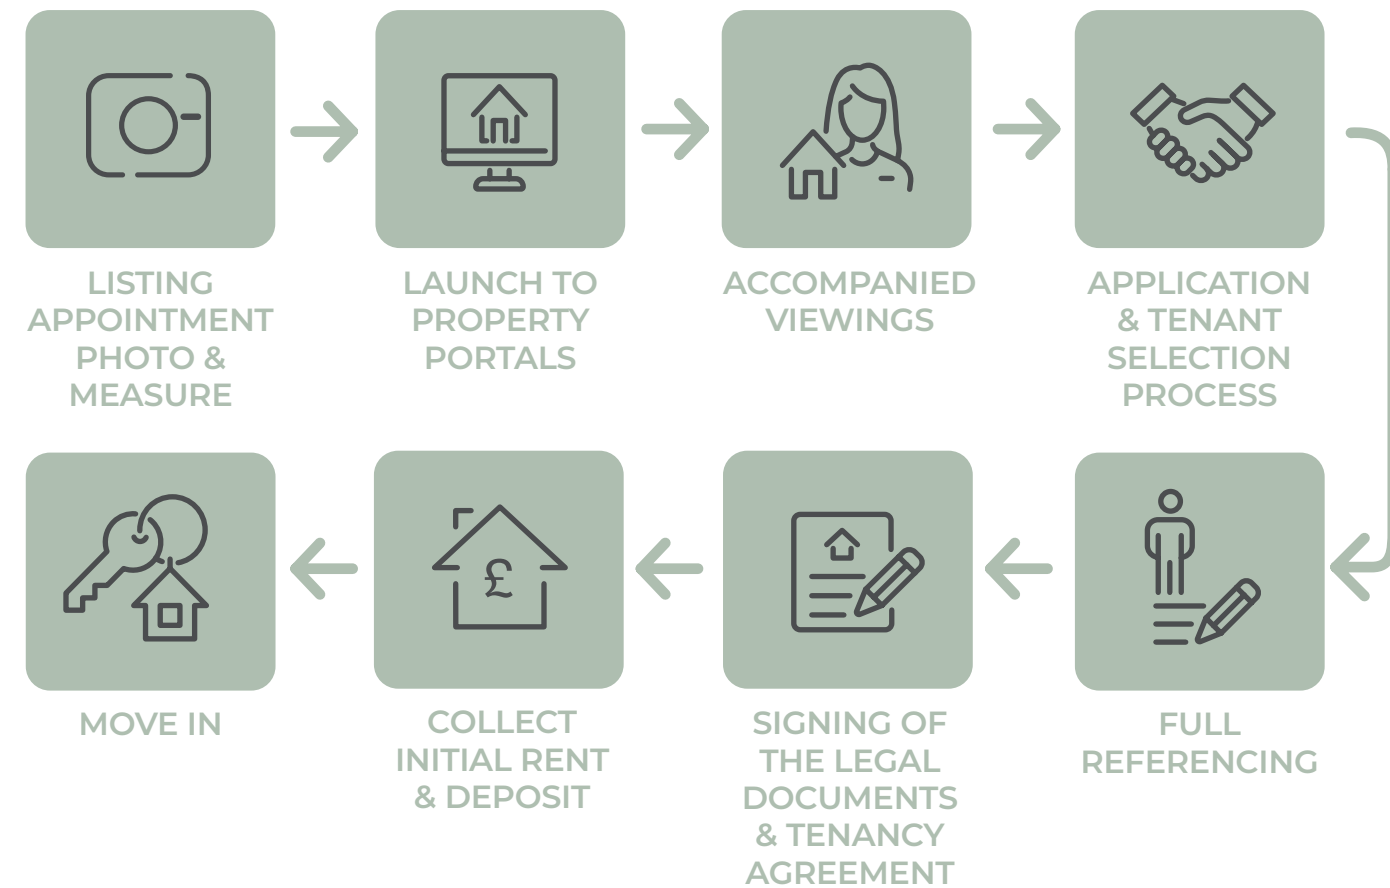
LISTING APPOINTMENT PHOTO & MEASURE

LAUNCH TO PROPERTY PORTALS

ACCOMPANIED VIEWINGS

APPLICATION & TENANT SELECTION PROCESS

FULL REFERENCING

SIGNING OF THE LEGAL DOCUMENTS & TENANCY AGREEMENT

£

COLLECT INITIAL RENT & DEPOSIT

MOVE IN